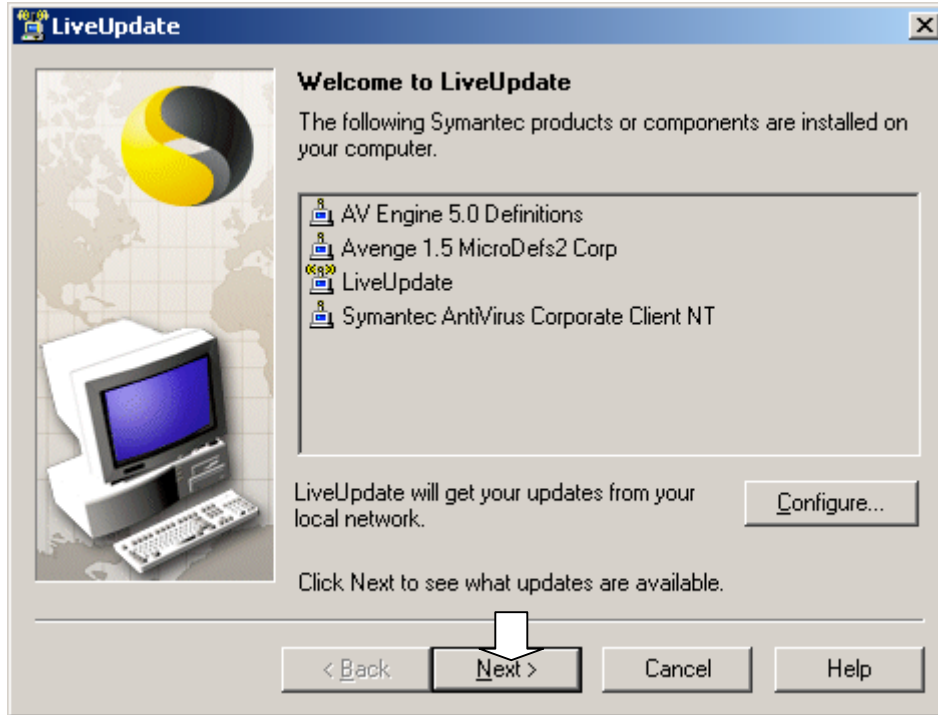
LiveUpdate

Welcome to LiveUpdate

The following Symantec products or components are installed on your computer.

AV Engine 5.0 Definitions
Avenge 1.5 MicroDefs2 Corp
LiveUpdate
Symantec AntiVirus Corporate Client NT

LiveUpdate will get your updates from your local network.

Configure...

Click Next to see what updates are available.

< Back
Next >
Cancel
Help